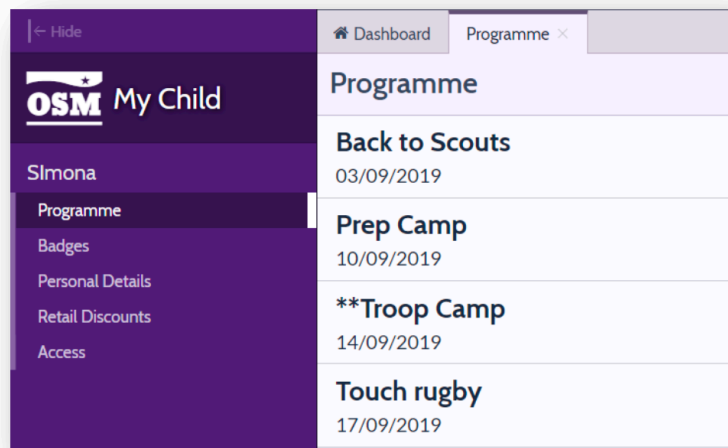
|← Hide

OSM My Child

SImona

Programme

Badges

Personal Details

Retail Discounts

Access

Dashboard

Programme ×

Programme

Back to Scouts
03/09/2019

Prep Camp
10/09/2019

**Troop Camp
14/09/2019

Touch rugby
17/09/2019